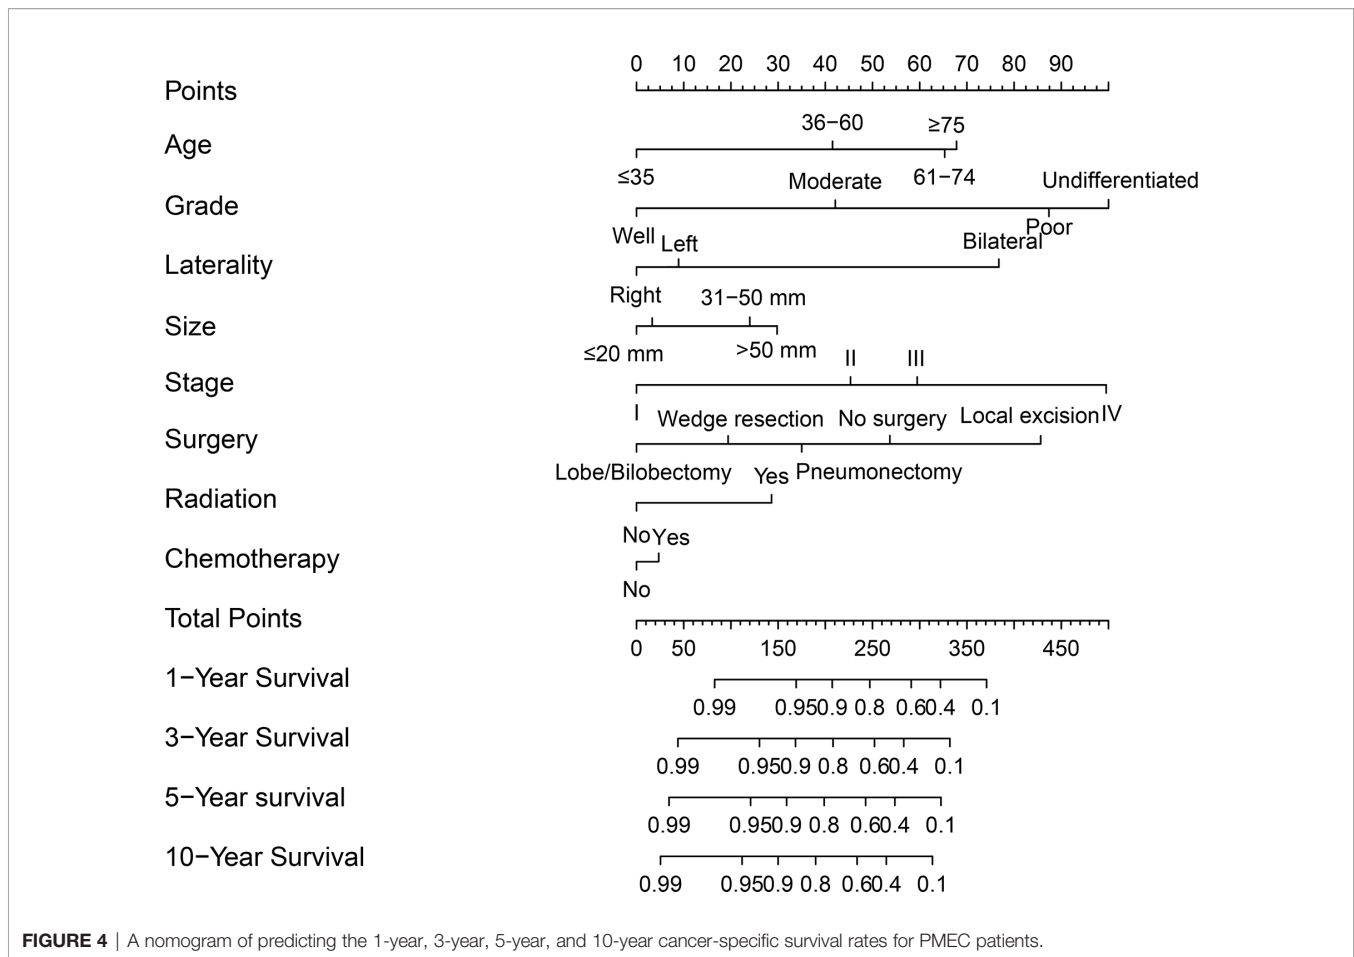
Points
0 10 20 30 40 50 60 70 80 90

Age
36−60 ≥75
≤35 61−74

Grade
Moderate Undifferentiated
Well Poor

Laterality
Left Bilateral
Right

Size
31−50 mm
≤20 mm >50 mm

Stage
II III
I IV

Surgery
Wedge resection No surgery Local excision
Lobe/Bilobectomy Pneumonectomy

Radiation
Yes
No

Chemotherapy
Yes
No

Total Points
0 50 150 250 350 450

1−Year Survival
0.99 0.95 0.9 0.8 0.6 0.4 0.1

3−Year Survival
0.99 0.95 0.9 0.8 0.6 0.4 0.1

5−Year survival
0.99 0.95 0.9 0.8 0.6 0.4 0.1

10−Year Survival
0.99 0.95 0.9 0.8 0.6 0.4 0.1

FIGURE 4 | A nomogram of predicting the 1-year, 3-year, 5-year, and 10-year cancer-specific survival rates for PMEC patients.